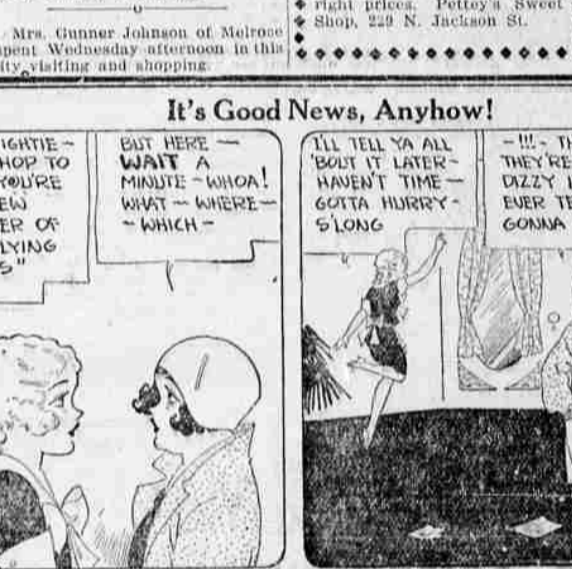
Mrs. Gunner Johnson of Melrose spent Wednesday afternoon in this city visiting and shopping.

right prices. Pettey's Sweet Shop, 229 N. Jackson St.

It's Good News, Anyhow!

IGHTIE - HOP TO YOU'RE EW ER OF LYING S"

BUT HERE - WAIT A MINUTE - WHOA! WHAT - WHERE - WHICH -

I'LL TELL YA ALL 'BOUT IT LATER - HAVEN'T TIME - GOTTA HURRY - S'LONG

- !!! - TH THEY'RE DIZZY EVER TE GONNA